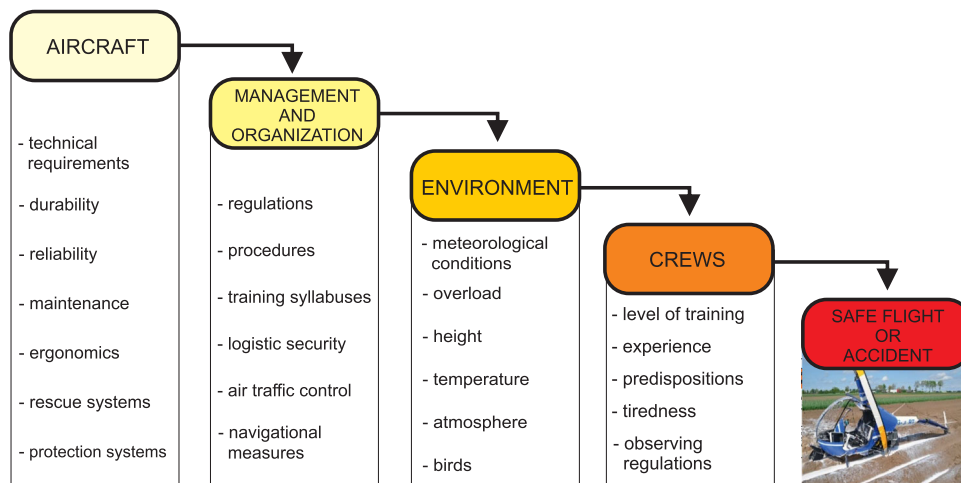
AIRCRAFT

- technical requirements
- durability
- reliability
- maintenance
- ergonomics
- rescue systems
- protection systems

MANAGEMENT AND ORGANIZATION

- regulations
- procedures
- training syllabuses
- logistic security
- air traffic control
- navigational measures

ENVIRONMENT

- meteorological conditions
- overload
- height
- temperature
- atmosphere
- birds

CREWS

- level of training
- experience
- predispositions
- tiredness
- observing regulations

SAFE FLIGHT OR ACCIDENT